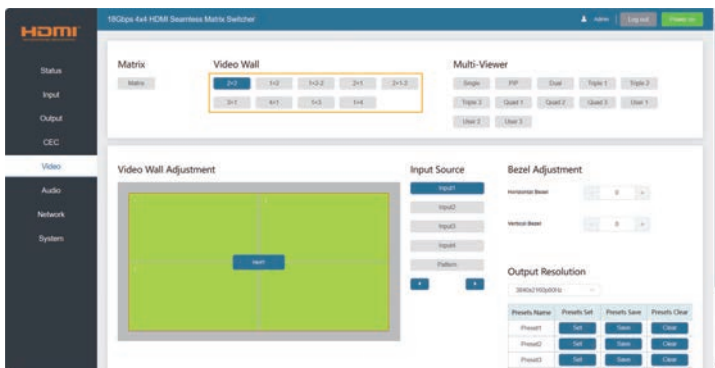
HDMI

18Gbps 4x4 HDMI Seamless Matrix Switcher

admin Log out Power on

Status
Input
Output
CEC
Video
Audio
Network
System

Matrix
Matrix

Video Wall
2×2 1×2 1×2-2 2×1 2×1-2
3×1 4×1 1×3 1×4

Multi-Viewer
Single PIP Dual Triple 1 Triple 2
Triple 3 Quad 1 Quad 2 Quad 3 User 1
User 2 User 3

Video Wall Adjustment

Input1

Input Source
Input1
Input2
Input3
Input4
Pattern

Bezel Adjustment
Horizontal Bezel 0
Vertical Bezel 0

Output Resolution
3840x2160p60Hz

| Presets Name | Presets Set | Presets Save | Presets Clear |
|---|---|---|---|
| Preset1 | Set | Save | Clear |
| Preset2 | Set | Save | Clear |
| Preset3 | Set | Save | Clear |